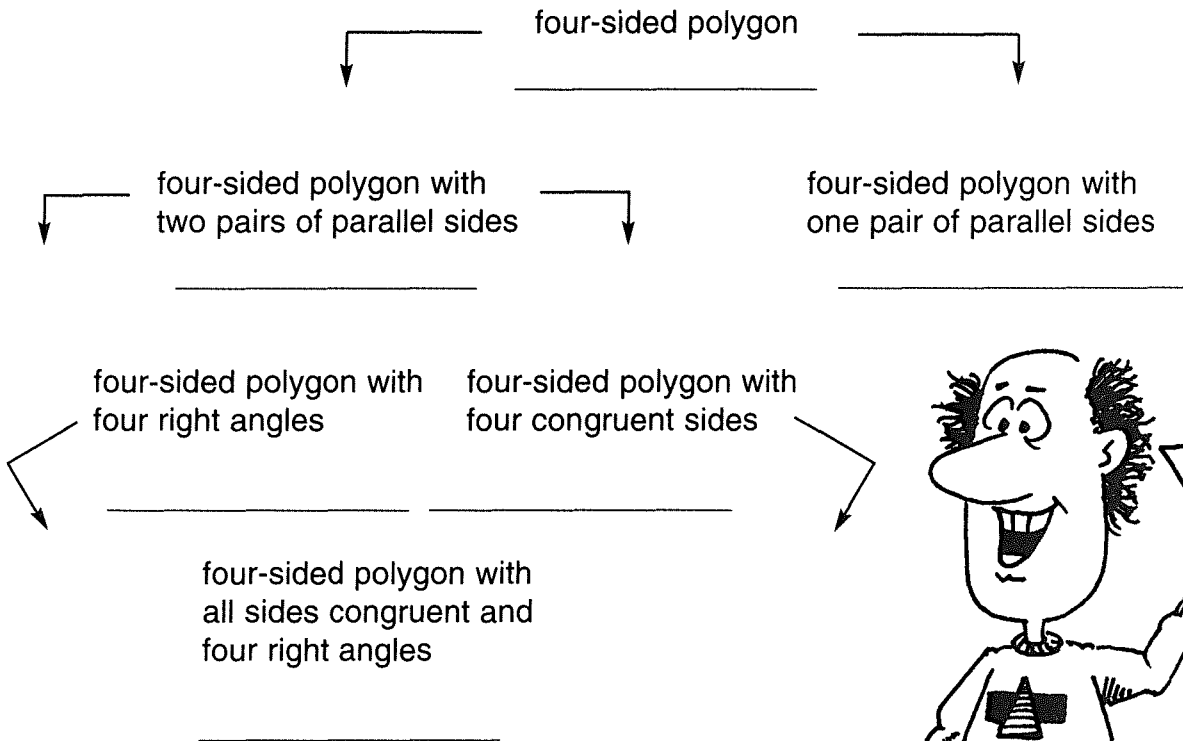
four-sided polygon

______________

four-sided polygon with two pairs of parallel sides

______________

four-sided polygon with one pair of parallel sides

______________

four-sided polygon with four right angles

______________

four-sided polygon with four congruent sides

______________

four-sided polygon with all sides congruent and four right angles

______________